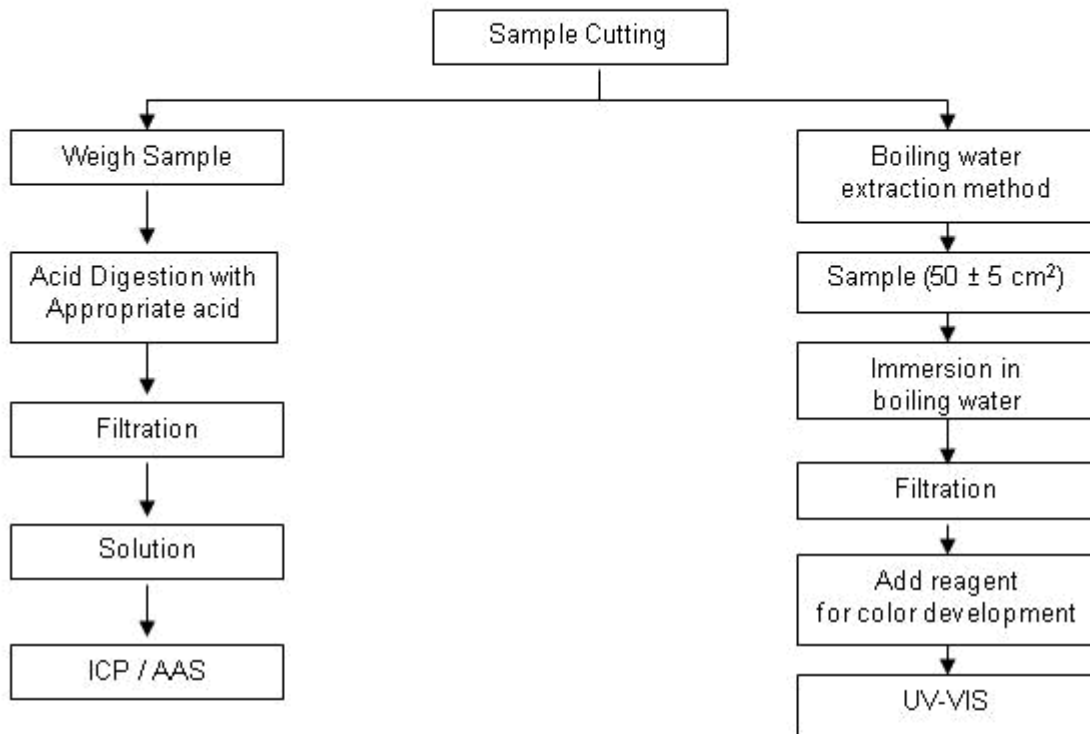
Sample Cutting

Weigh Sample

Acid Digestion with Appropriate acid

Filtration

Solution

ICP / AAS

Boiling water extraction method

Sample (50 ± 5 cm$^2$)

Immersion in boiling water

Filtration

Add reagent for color development

UV-VIS